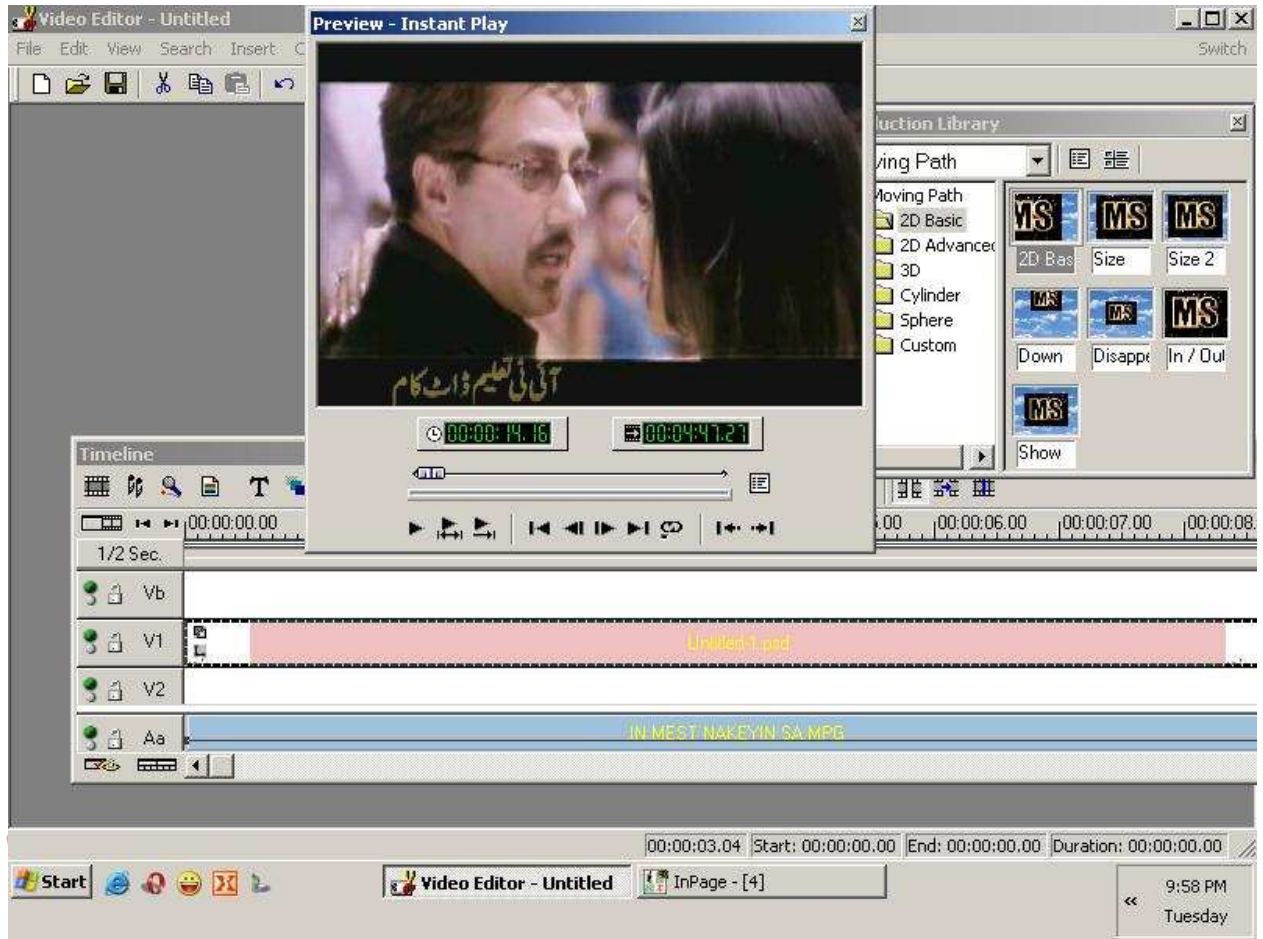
Video Editor - Untitled

File Edit View Search Insert C

Switch

Preview - Instant Play

آئی ٹی تعلیم ڈاٹ کام

00:00:14.16

00:04:47.27

luction Library

ving Path

Moving Path

2D Basic

2D Advance

3D

Cylinder

Sphere

Custom

MS MS MS

2D Bas Size Size 2

MS MS MS

Down Disappe In / Out

MS

Show

Timeline

T

00:00:00.00

.00 00:00:06.00 00:00:07.00 00:00:08.

1/2 Sec.

Vb

V1

Untitled-1.psd

V2

Aa

IN MEST NAKEYIN SA.MPG

00:00:03.04 Start: 00:00:00.00 End: 00:00:00.00 Duration: 00:00:00.00

Start

Video Editor - Untitled

InPage - [4]

9:58 PM

Tuesday